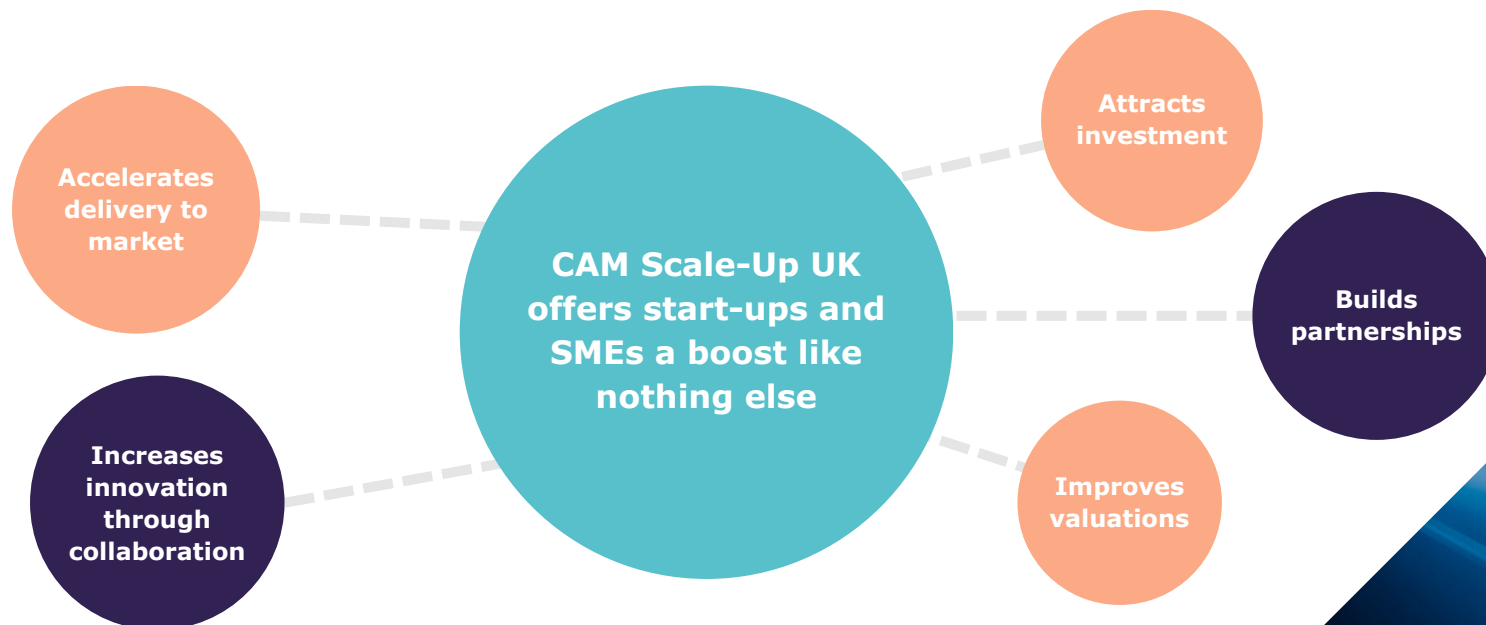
CAM Scale-Up UK offers start-ups and SMEs a boost like nothing else

Accelerates delivery to market

Increases innovation through collaboration

Attracts investment

Builds partnerships

Improves valuations